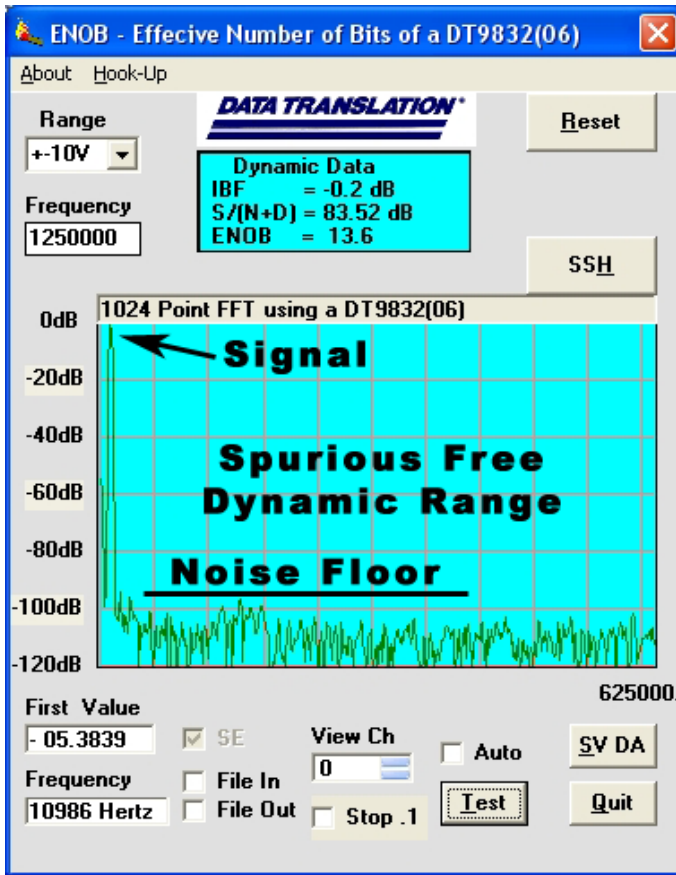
ENOB - Effecive Number of Bits of a DT9832(06)

About Hook-Up

Range
+-10V

Frequency
1250000

DATA TRANSLATION

Dynamic Data
IBF = -0.2 dB
S/(N+D) = 83.52 dB
ENOB = 13.6

Reset

SSH

1024 Point FFT using a DT9832(06)

0dB
-20dB
-40dB
-60dB
-80dB
-100dB
-120dB

Signal

Spurious Free Dynamic Range

Noise Floor

625000

First Value
- 05.3839

SE

Frequency
10986 Hertz

File In
File Out

View Ch
0

Stop .1

Auto

Test

SV DA

Quit